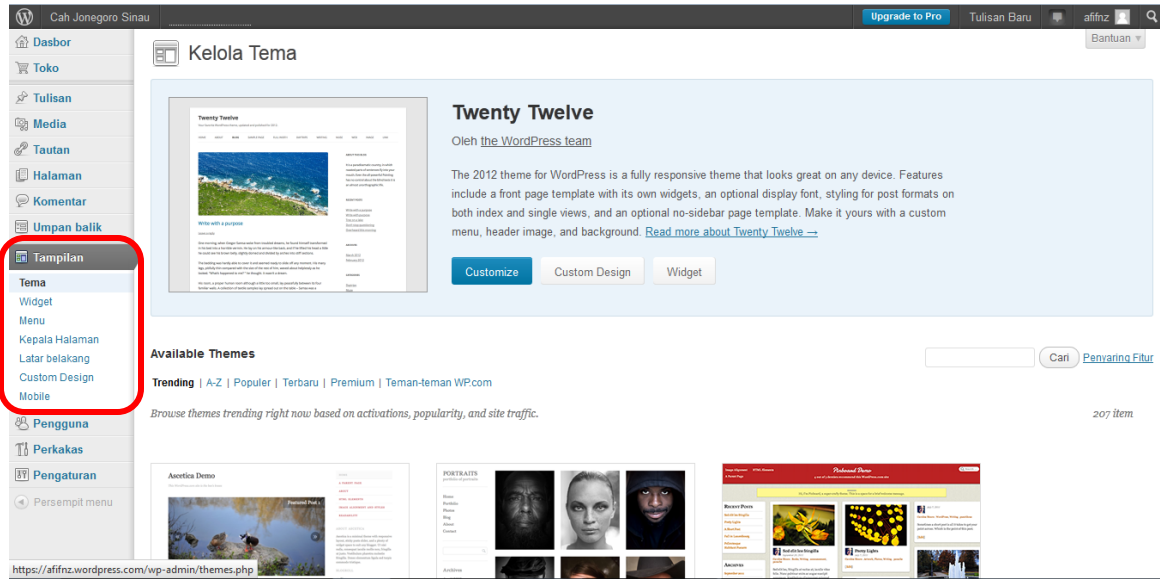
Cah Jonegoro Sinau
Upgrade to Pro
Tulisan Baru
afifnz

Dasbor
Toko
Tulisan
Media
Tautan
Halaman
Komentar
Umpan balik
Tampilan
Tema
Widget
Menu
Kepala Halaman
Latar belakang
Custom Design
Mobile
Pengguna
Perkakas
Pengaturan
Persempit menu

Kelola Tema

Bantuan

Twenty Twelve

Oleh the WordPress team

The 2012 theme for WordPress is a fully responsive theme that looks great on any device. Features include a front page template with its own widgets, an optional display font, styling for post formats on both index and single views, and an optional no-sidebar page template. Make it yours with a custom menu, header image, and background. Read more about Twenty Twelve →

Customize
Custom Design
Widget

Available Themes

Cari
Penyaring Fitur

Trending | A-Z | Populer | Terbaru | Premium | Teman-teman WP.com

Browse themes trending right now based on activations, popularity, and site traffic.

207 item

Ascetica Demo

PORTRAITS

https://afifnz.wordpress.com/wp-admin/themes.php